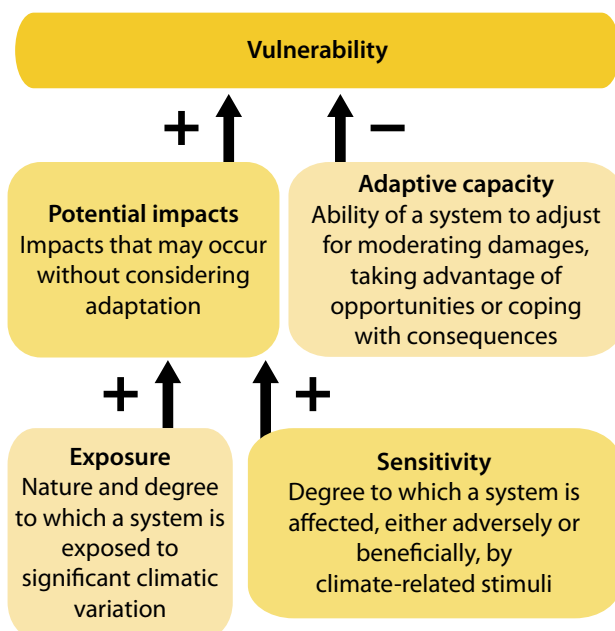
Vulnerability

+

−

Potential impacts
Impacts that may occur without considering adaptation

Adaptive capacity
Ability of a system to adjust for moderating damages, taking advantage of opportunities or coping with consequences

+

+

Exposure
Nature and degree to which a system is exposed to significant climatic variation

Sensitivity
Degree to which a system is affected, either adversely or beneficially, by climate-related stimuli